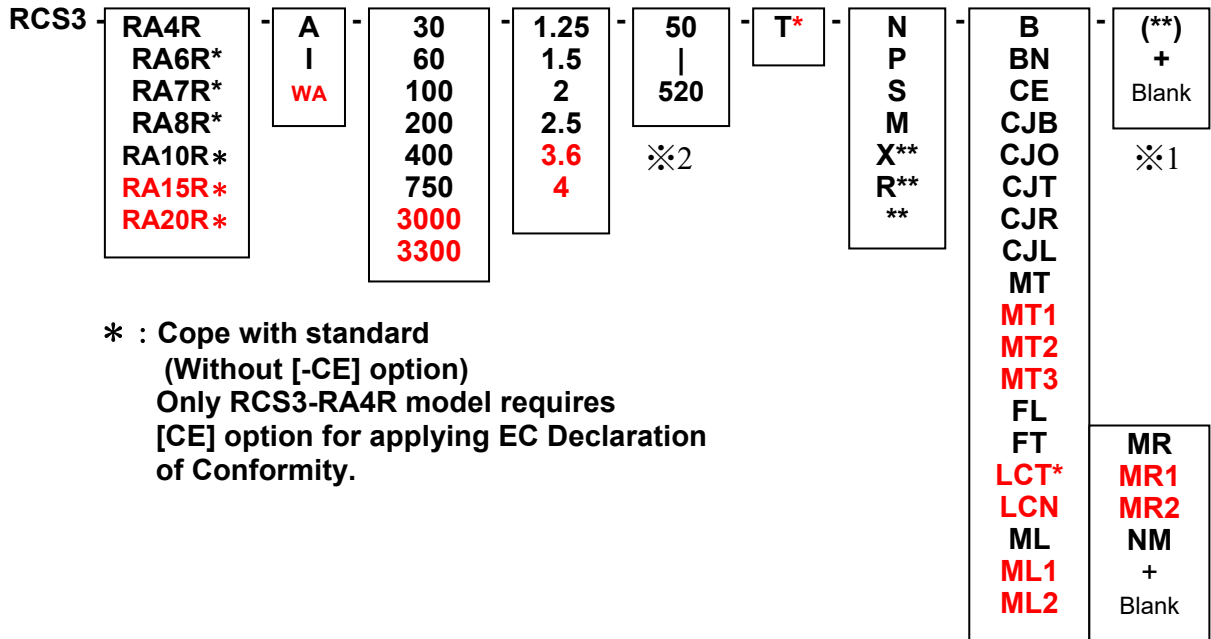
RCS3 -

RA4R
RA6R*
RA7R*
RA8R*
RA10R∗
RA15R∗
RA20R∗

-

A
I
WA

-

30
60
100
200
400
750
3000
3300

-

1.25
1.5
2
2.5
3.6
4

-

50
|
520

※2

-

T*

-

N
P
S
M
X**
R**
**

-

B
BN
CE
CJB
CJO
CJT
CJR
CJL
MT
MT1
MT2
MT3
FL
FT
LCT*
LCN
ML
ML1
ML2

-

(**)
+
Blank

※1

MR
MR1
MR2
NM
+
Blank

∗ : Cope with standard
(Without [-CE] option)
Only RCS3-RA4R model requires [CE] option for applying EC Declaration of Conformity.